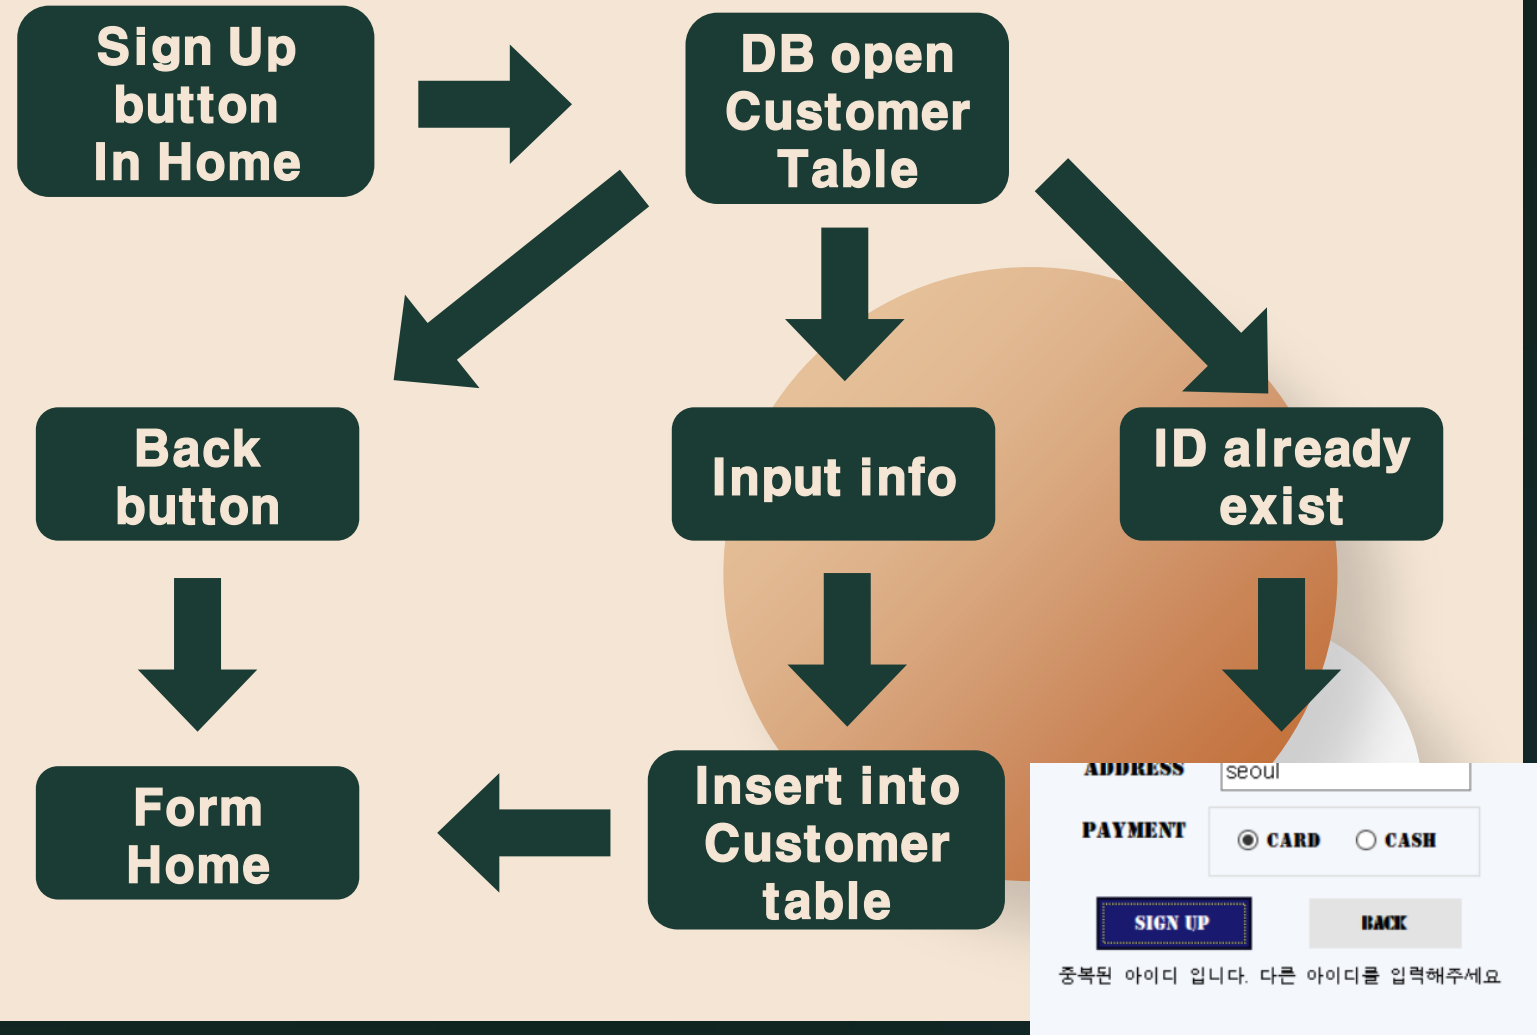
Sign Up button In Home

DB open Customer Table

Back button

Input info

ID already exist

Form Home

Insert into Customer table

ADDRESS seoul

PAYMENT

CARD

CASH

SIGN UP

BACK

중복된 아이디 입니다. 다른 아이디를 입력해주세요